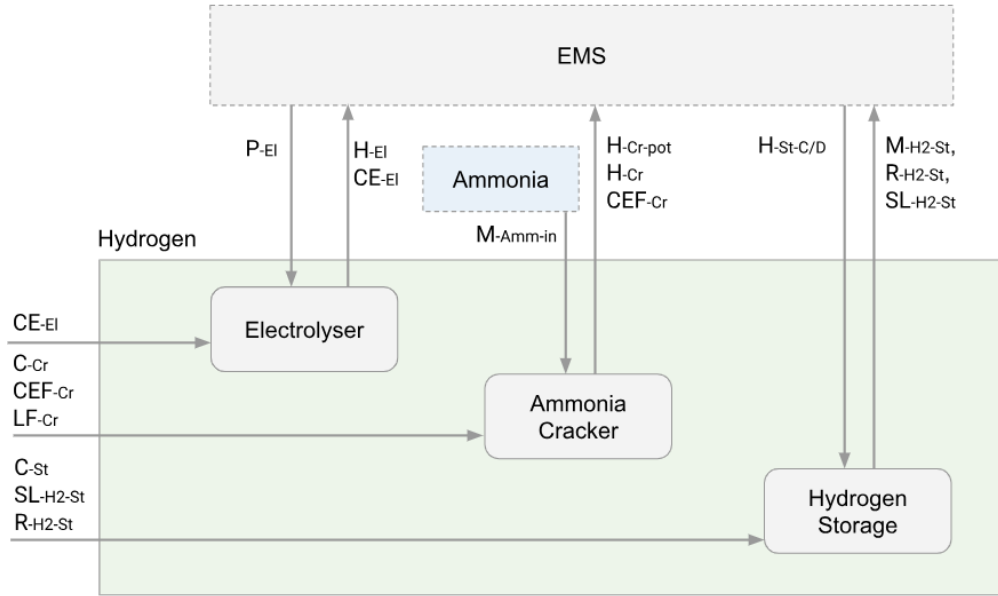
EMS

P-El

H-El
CE-El

Ammonia

M-Amm-in

H-Cr-pot
H-Cr
CEF-Cr

H-St-C/D

M-H2-St,
R-H2-St,
SL-H2-St

Hydrogen

CE-El

Electrolyser

C-Cr
CEF-Cr
LF-Cr

Ammonia Cracker

C-St
SL-H2-St
R-H2-St

Hydrogen Storage